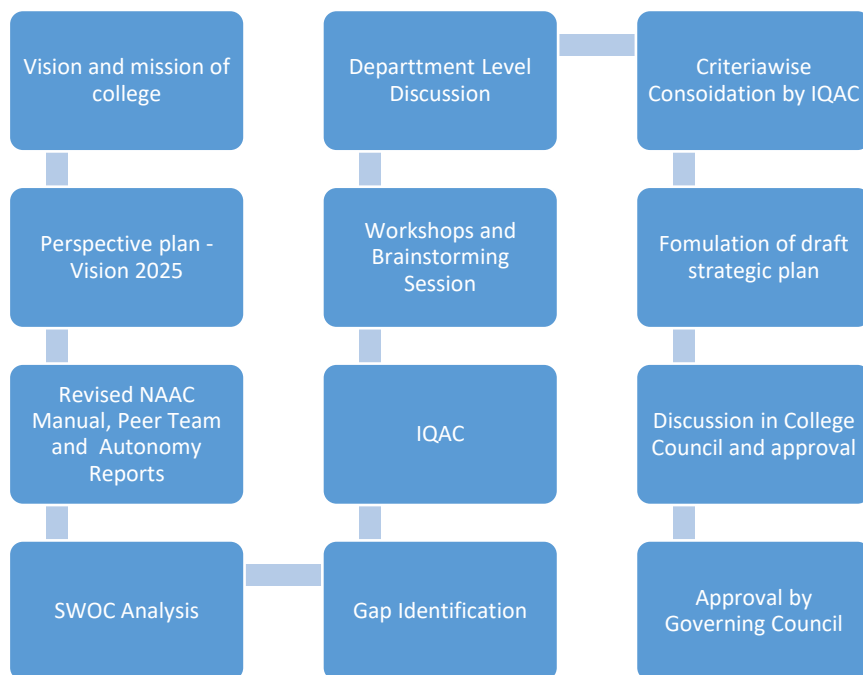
Vision and mission of college

Perspective plan - Vision 2025

Revised NAAC Manual, Peer Team and Autonomy Reports

SWOC Analysis

Gap Identification

IQAC

Workshops and Brainstorming Session

Departtment Level Discussion

Criteriawise Consoidation by IQAC

Fomulation of draft strategic plan

Discussion in College Council and approval

Approval by Governing Council